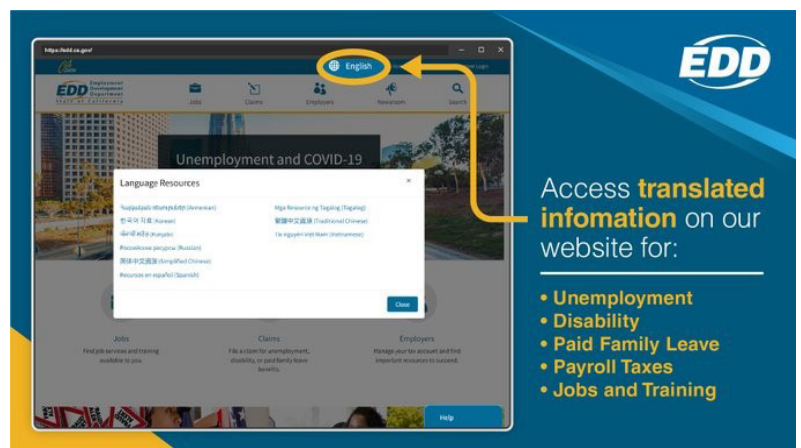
https://edd.ca.gov/

English

EDD Employment Development Department State of California

Jobs Claims Employers Newsroom Search

Unemployment and COVID-19

Language Resources

Տեղեկատվական ռեսուրսներ (Armenian)
한국어 자료 (Korean)
ਪੰਜਾਬੀ ਸਰੋਤ (Punjabi)
Российские ресурсы (Russian)
简体中文资源 (Simplified Chinese)
Recursos en español (Spanish)

Mga Resource ng Tagalog (Tagalog)
繁體中文資源 (Traditional Chinese)
Tài nguyên Việt Nam (Vietnamese)

Close

Jobs
Find job services and training available to you.

Claims
File a claim for unemployment, disability, or paid family leave benefits.

Employers
Manage your tax account and find important resources to succeed.

Help

EDD

Access translated infomation on our website for:

• Unemployment
• Disability
• Paid Family Leave
• Payroll Taxes
• Jobs and Training